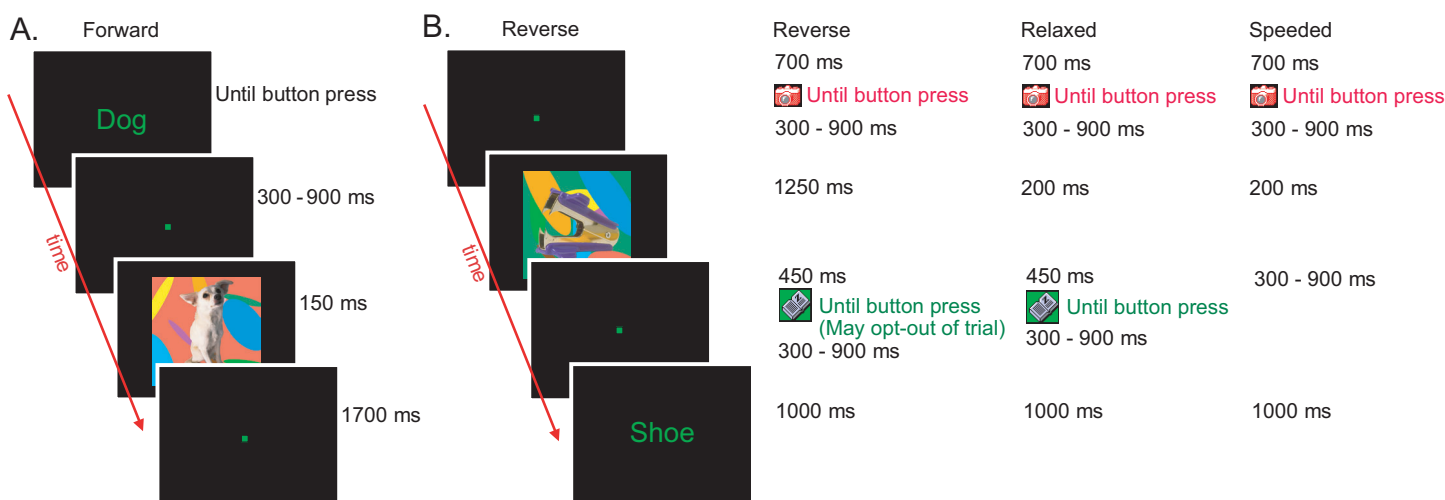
A. Forward

Dog

Until button press

300 - 900 ms

150 ms

1700 ms

time

B. Reverse

time

Shoe

| Reverse | Relaxed | Speeded |
|---|---|---|
| 700 ms | 700 ms | 700 ms |
| Until button press | Until button press | Until button press |
| 300 - 900 ms | 300 - 900 ms | 300 - 900 ms |
| 1250 ms | 200 ms | 200 ms |
| 450 ms | 450 ms | 300 - 900 ms |
| Until button press (May opt-out of trial) | Until button press | |
| 300 - 900 ms | 300 - 900 ms | |
| 1000 ms | 1000 ms | 1000 ms |